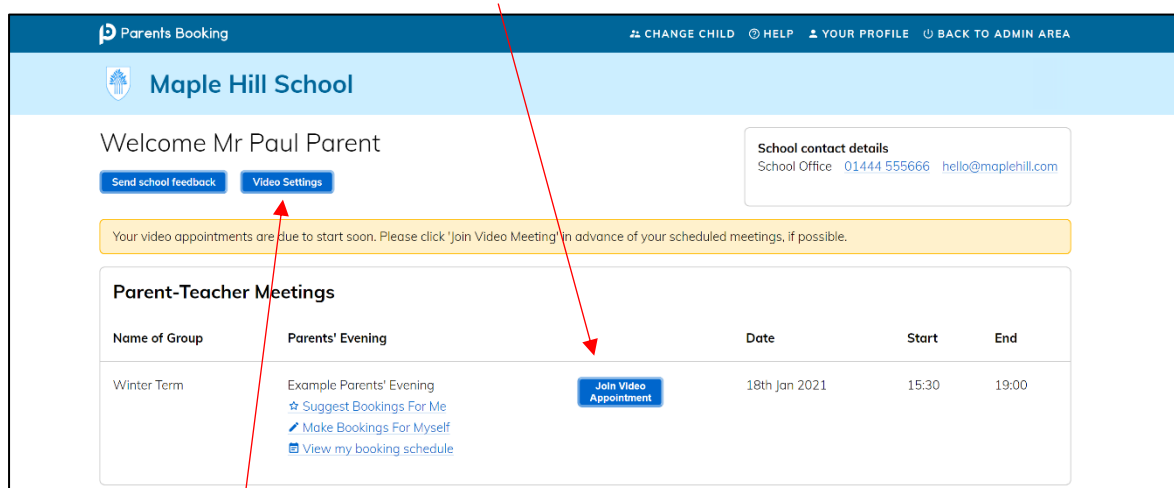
Parents Booking

CHANGE CHILD HELP YOUR PROFILE BACK TO ADMIN AREA

Maple Hill School

Welcome Mr Paul Parent

Send school feedback Video Settings

School contact details
School Office 01444 555666 hello@maplehill.com

Your video appointments are due to start soon. Please click 'Join Video Meeting' in advance of your scheduled meetings, if possible.

Parent-Teacher Meetings

| Name of Group | Parents' Evening | | Date | Start | End |
|---|---|---|---|---|---|
| Winter Term | Example Parents' Evening<br>Suggest Bookings For Me<br>Make Bookings For Myself<br>View my booking schedule | Join Video Appointment | 18th Jan 2021 | 15:30 | 19:00 |